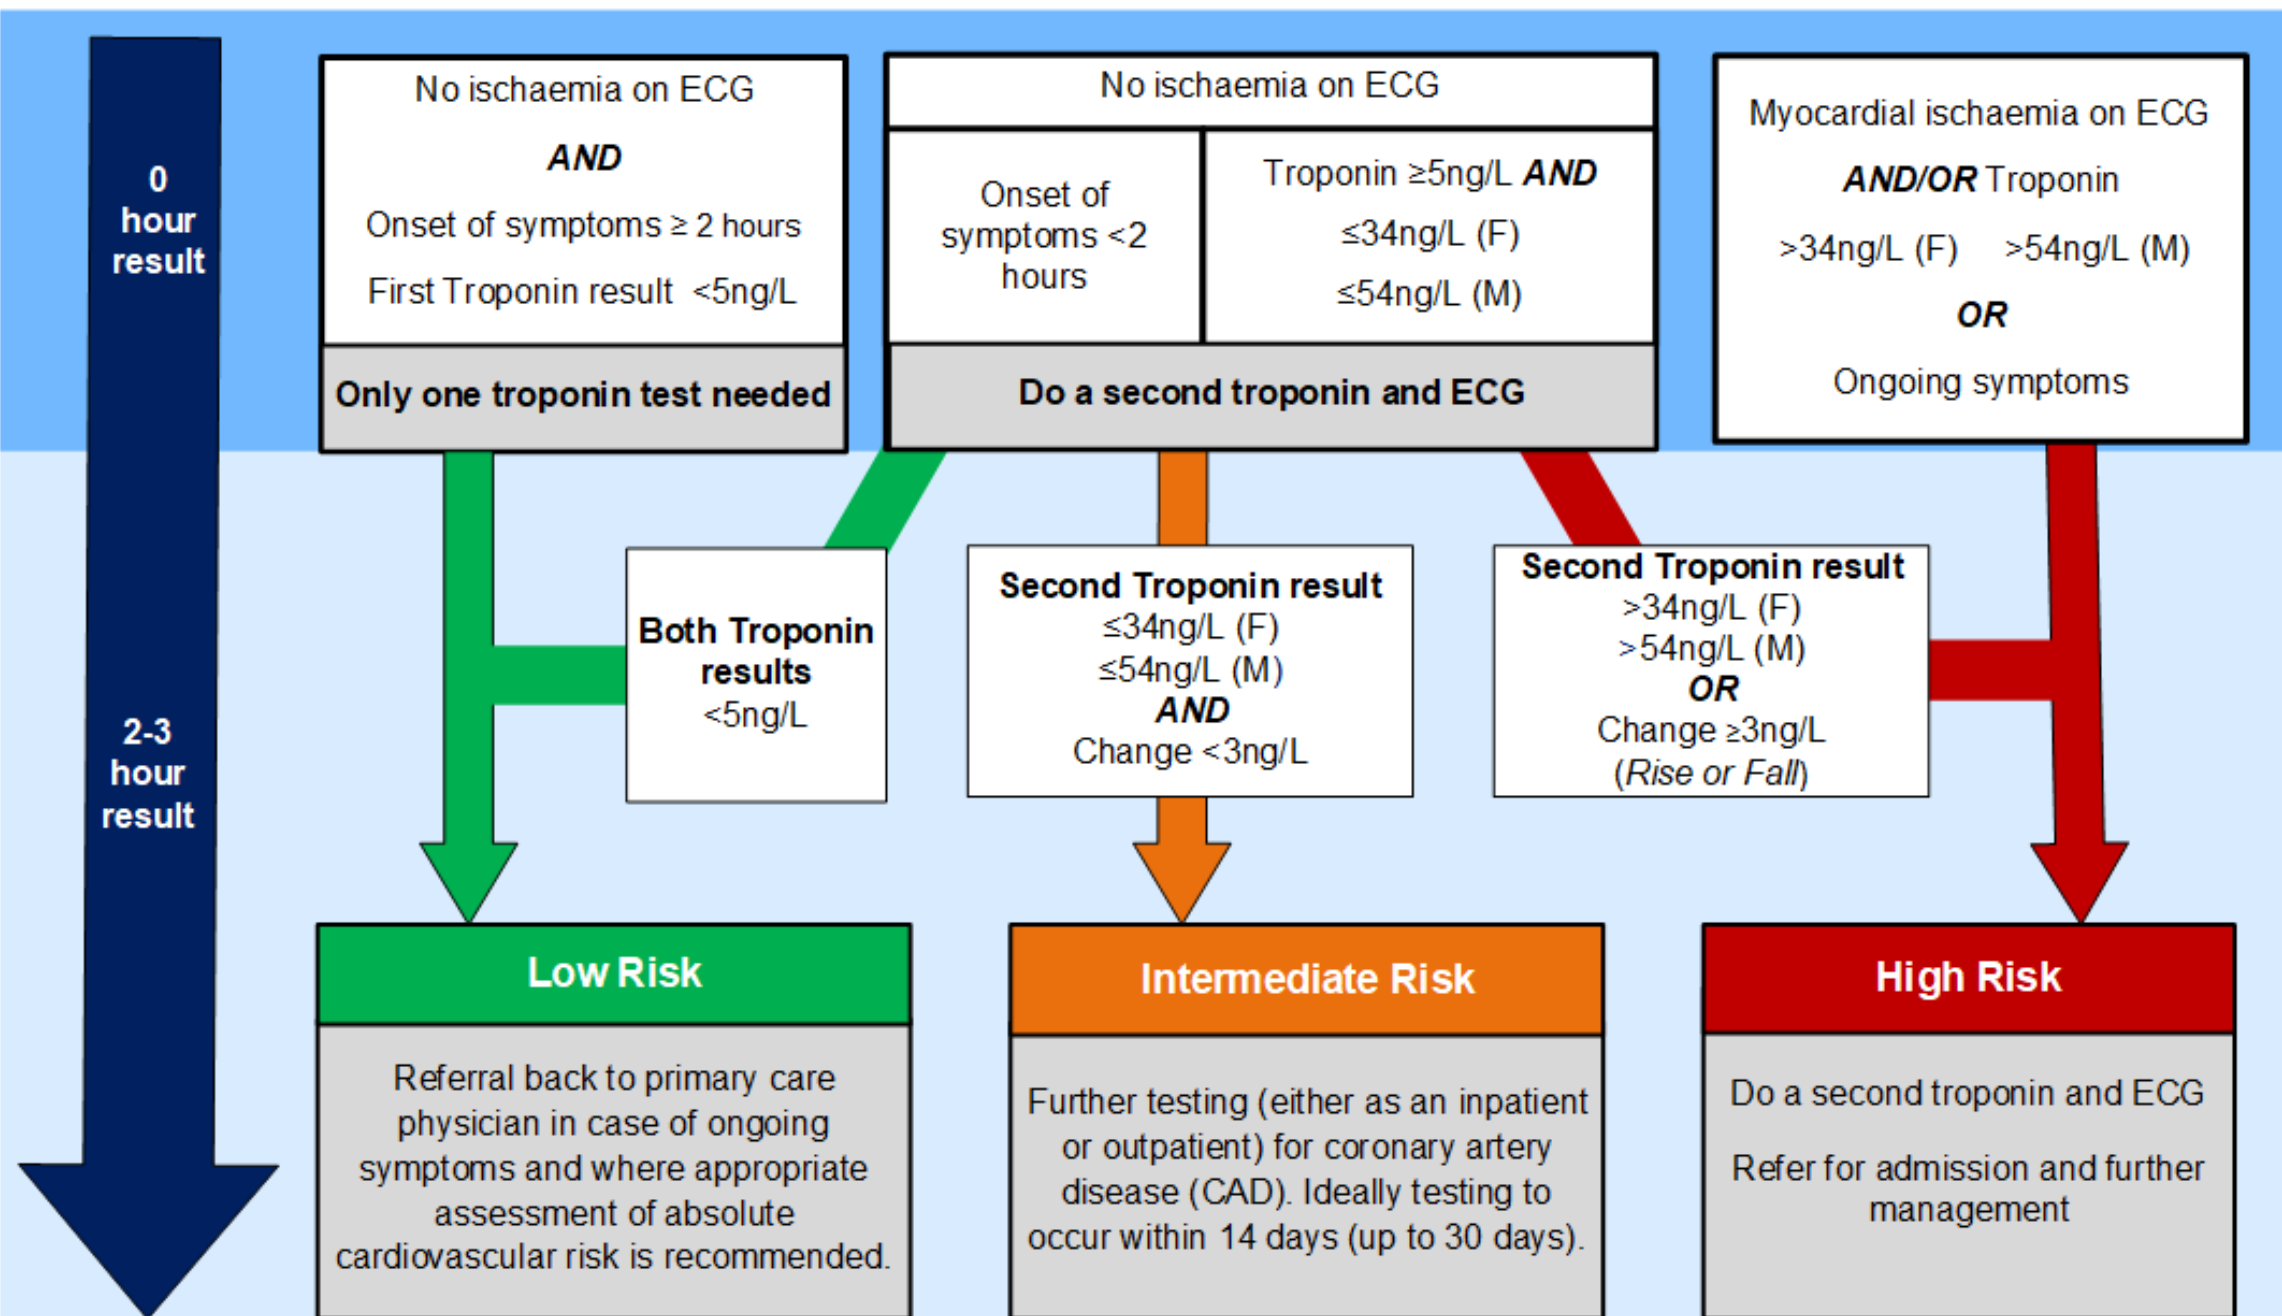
0 hour result

No ischaemia on ECG

AND

Onset of symptoms ≥ 2 hours

First Troponin result <5ng/L

Only one troponin test needed

No ischaemia on ECG

Onset of symptoms <2 hours

Troponin ≥5ng/L AND

≤34ng/L (F)

≤54ng/L (M)

Do a second troponin and ECG

Myocardial ischaemia on ECG

AND/OR Troponin

>34ng/L (F) >54ng/L (M)

OR

Ongoing symptoms

2-3 hour result

Both Troponin results <5ng/L

Second Troponin result ≤34ng/L (F) ≤54ng/L (M) AND Change <3ng/L

Second Troponin result >34ng/L (F) >54ng/L (M) OR Change ≥3ng/L (Rise or Fall)

Low Risk

Referral back to primary care physician in case of ongoing symptoms and where appropriate assessment of absolute cardiovascular risk is recommended.

Intermediate Risk

Further testing (either as an inpatient or outpatient) for coronary artery disease (CAD). Ideally testing to occur within 14 days (up to 30 days).

High Risk

Do a second troponin and ECG

Refer for admission and further management